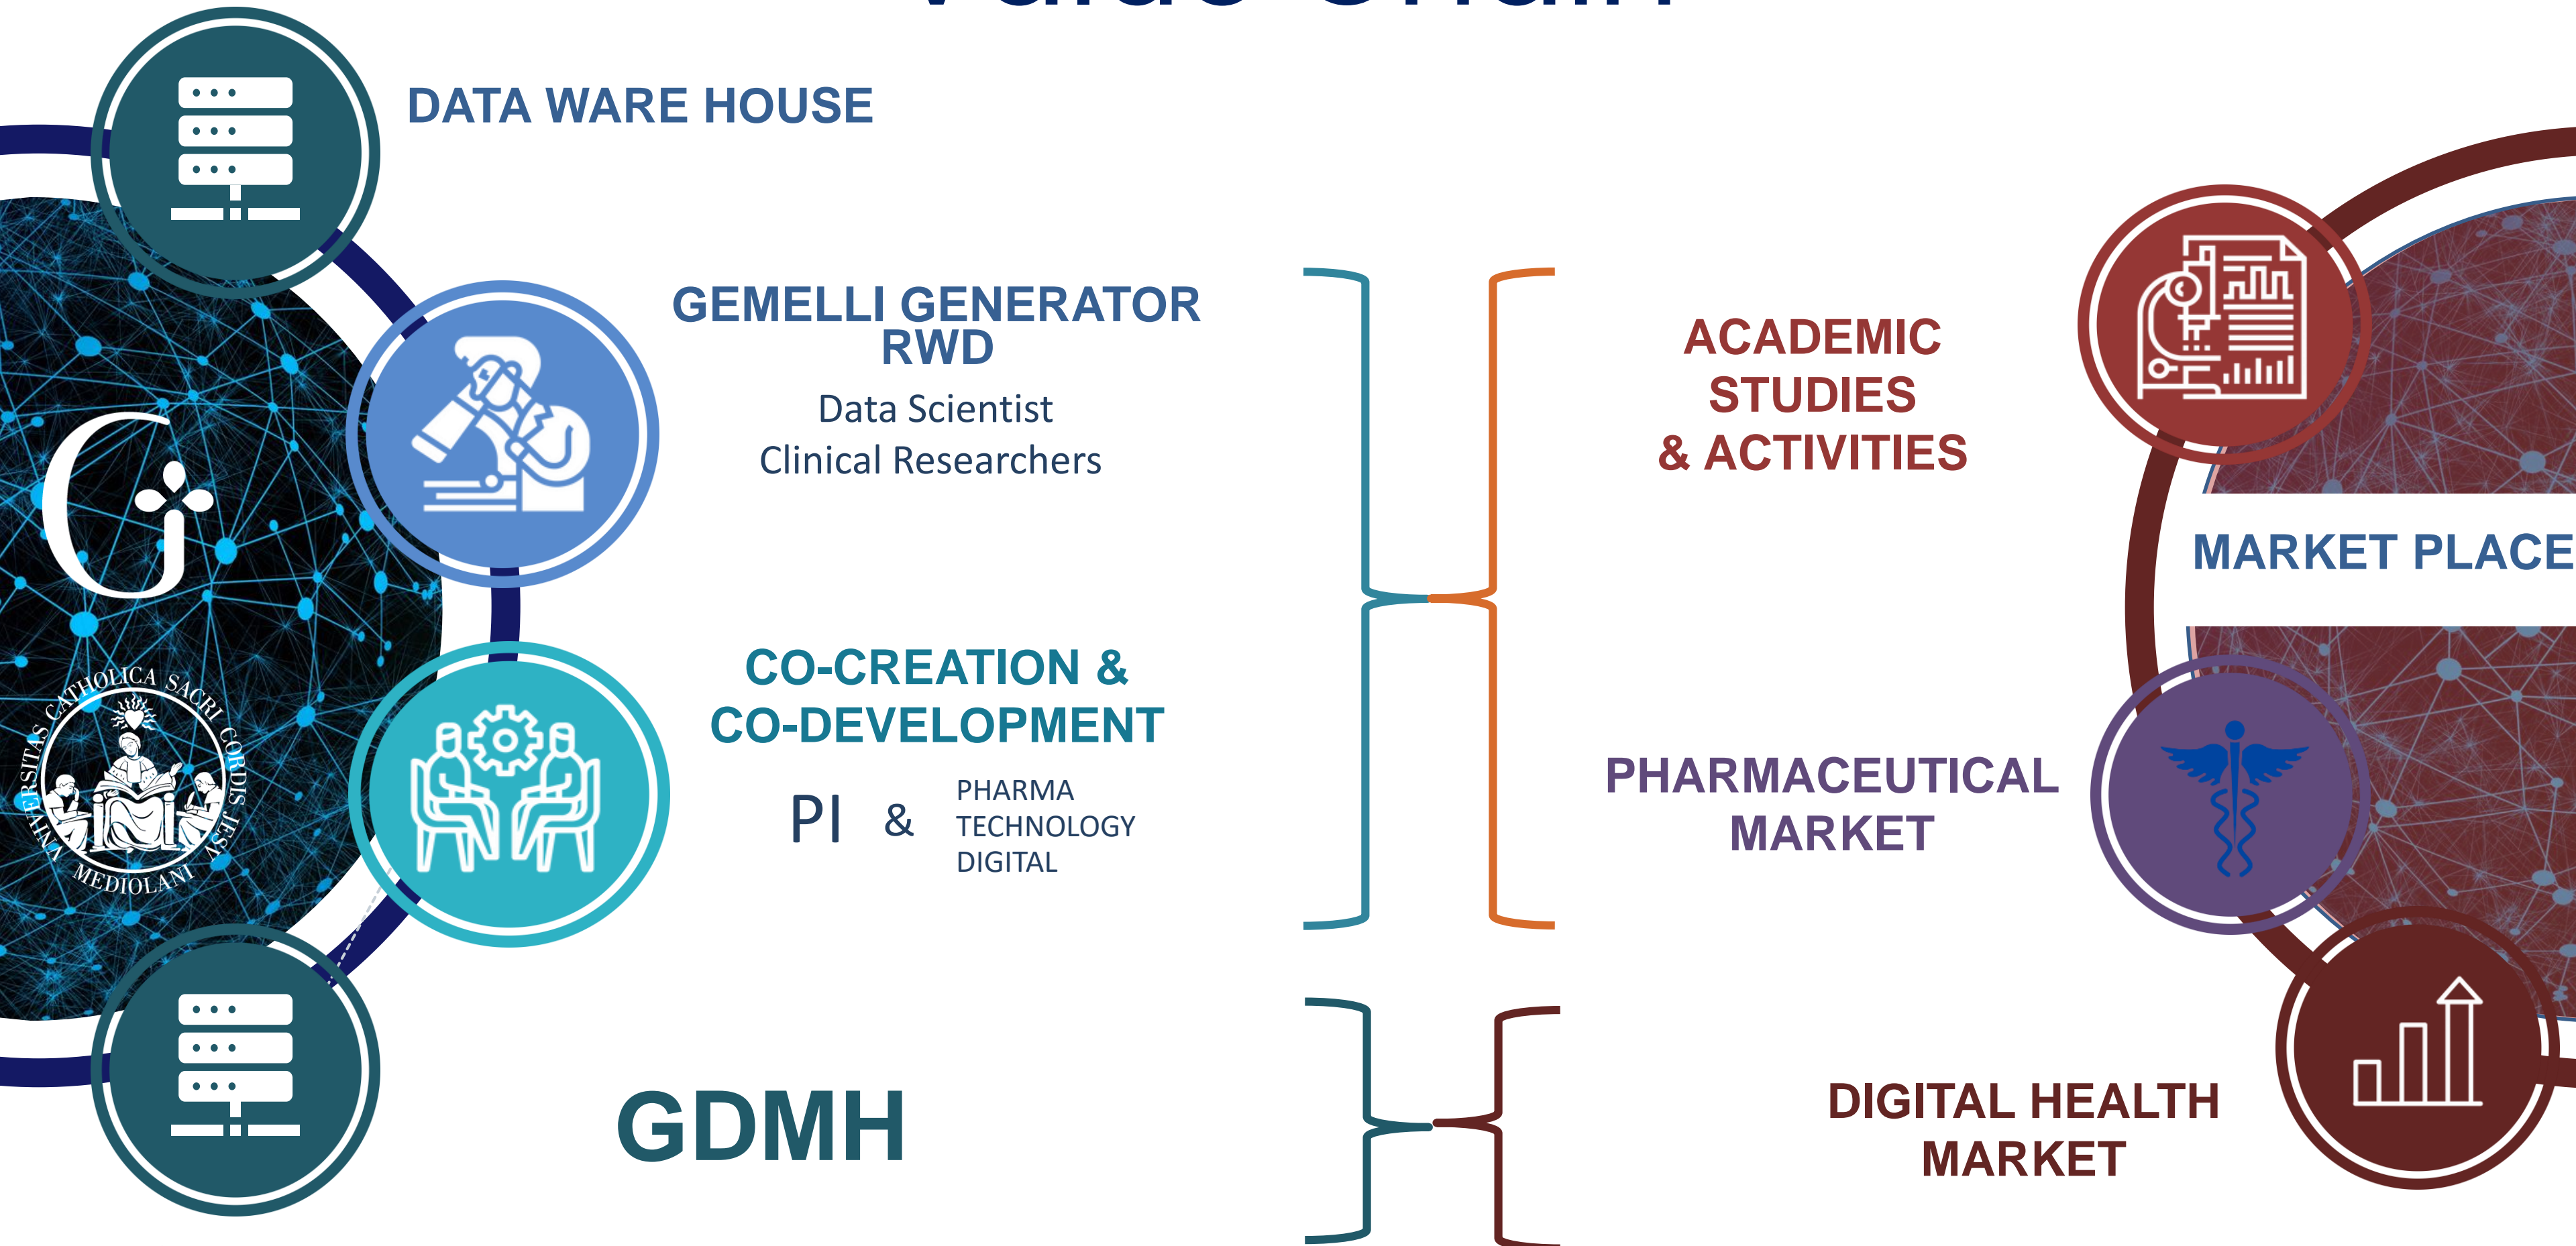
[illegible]

DATA WARE HOUSE

GEMELLI GENERATOR RWD

Data Scientist
Clinical Researchers

CO-CREATION & CO-DEVELOPMENT

PI & PHARMA TECHNOLOGY DIGITAL

GDMH

UNIVERSITAS CATHOLICA SACRI CORDIS IESU MEDIOLANI

ACADEMIC STUDIES & ACTIVITIES

MARKET PLACE

PHARMACEUTICAL MARKET

DIGITAL HEALTH MARKET